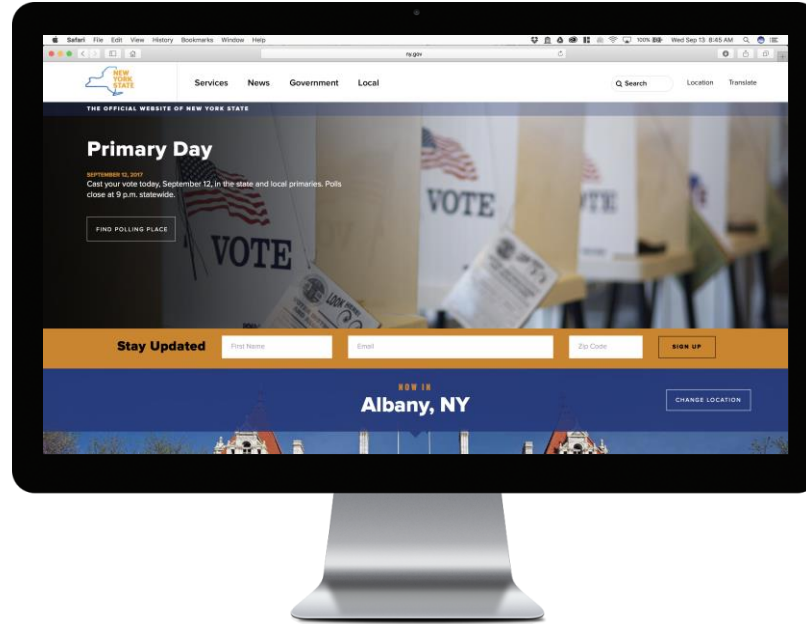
Safari File Edit View History Bookmarks Window Help

100% Wed Sep 13 8:45 AM

ny.gov

NEW YORK STATE

Services News Government Local

Search Location Translate

THE OFFICIAL WEBSITE OF NEW YORK STATE

Primary Day

SEPTEMBER 12, 2017

Cast your vote today, September 12, in the state and local primaries. Polls close at 9 p.m. statewide.

FIND POLLING PLACE

VOTE

VOTE

VOTE

Stay Updated

First Name

Email

Zip Code

SIGN UP

NOW IN

Albany, NY

CHANGE LOCATION